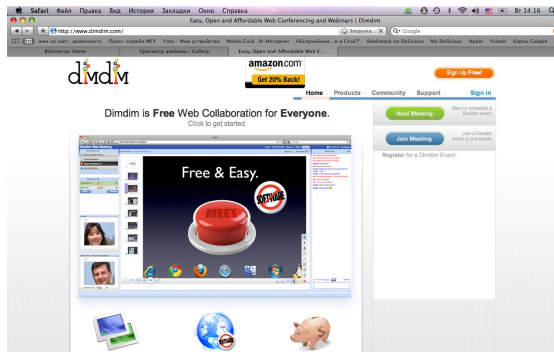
Safari Файл Правка Вид История Закладки Окно Справка

Вт 14:16

Easy, Open and Affordable Web Conferencing and Webinars | Dimdim

http://www.dimdim.com/

Загрузки

Google

Bitrixsoft: Home

Просмотр альбома :: Gallery

Easy, Open and Affordable Web C...

dimdim

amazon.com

Get 20% Back!

Sign Up Free!

Home Products Community Support Sign in

Dimdim is Free Web Collaboration for Everyone.

Click to get started.

Free & Easy.

MEET

SOFTWARE

Host Meeting

Start or schedule a Dimdim event.

Join Meeting

Join a Dimdim event in a browser.

Register for a Dimdim Event: